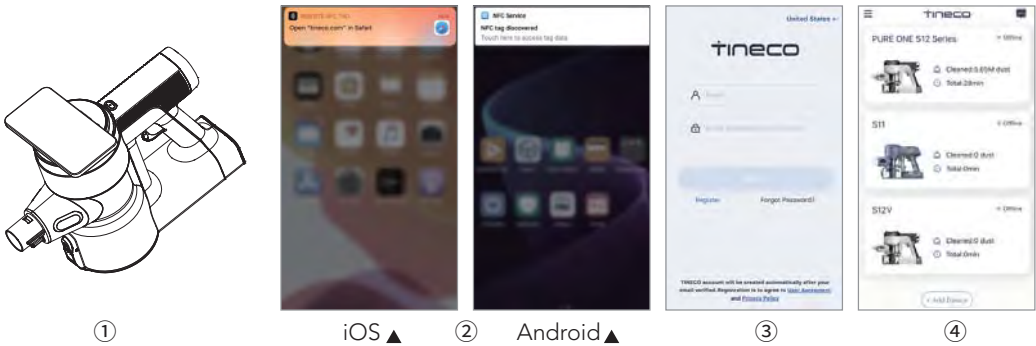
①

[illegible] NFC TAG
Open "tineco.com" in Safari

NFC Service
NFC tag discovered
Touch here to access tag data

United States

tineco

Register
Forgot Password?

TINECO account will be created automatically after your email verified. Registration is to agree to User Agreement and Privacy Policy

tineco

PURE ONE S12 Series
Offline
Cleaned 0.65M dust
Total 28min

S11
Offline
Cleaned 0 dust
Total 0min

S12V
Offline
Cleaned 0 dust
Total 0min

+ Add Device

iOS ▲ ② Android ▲

③

④